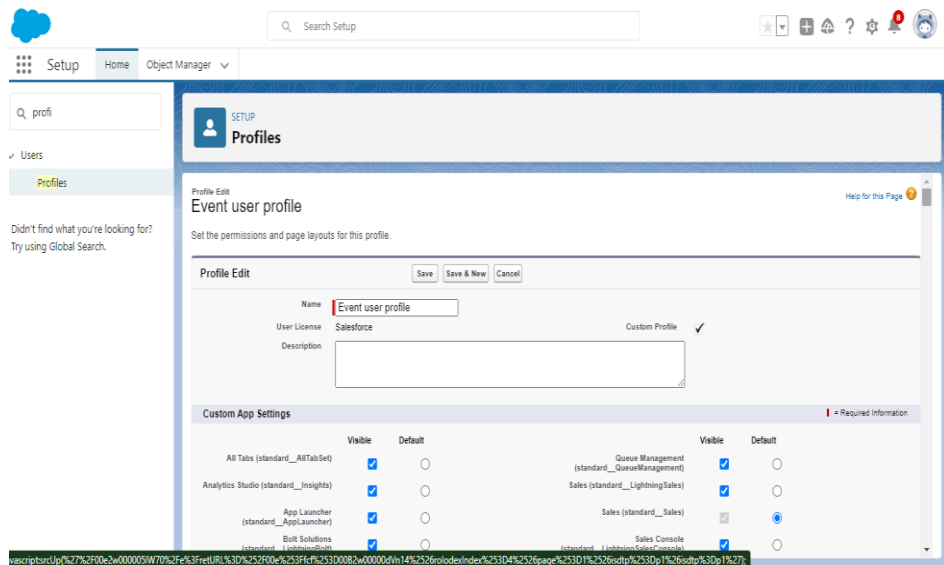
Search Setup

8

Setup Home Object Manager

profi

Users

Profiles

Didn't find what you're looking for? Try using Global Search.

SETUP
Profiles

Profile Edit
Event user profile

Help for this Page

Set the permissions and page layouts for this profile.

Profile Edit

Save Save & New Cancel

Name Event user profile

User License Salesforce

Custom Profile ✓

Description

Custom App Settings

= Required Information

| | Visible | Default | | Visible | Default |
|---|---|---|---|---|---|
| All Tabs (standard__AllTabSet) | ✓ | ○ | Queue Management (standard__QueueManagement) | ✓ | ○ |
| Analytics Studio (standard__Insights) | ✓ | ○ | Sales (standard__LightningSales) | ✓ | ○ |
| App Launcher (standard__AppLauncher) | ✓ | ○ | Sales (standard__Sales) | ✓ | ◉ |
| Bolt Solutions (standard__LightningBolt) | ✓ | ○ | Sales Console (standard__LightningSalesConsole) | ✓ | ○ |

vascript:srcUp(%27%2F00e2w000005IW70%2Fe%3FretURL%3D%252F00e%253Ffcf%253D00B2w00000dVn14%2526rolodexIndex%253D4%2526page%253D1%2526isdtp%253Dp1%26isdtp%3Dp1%27);